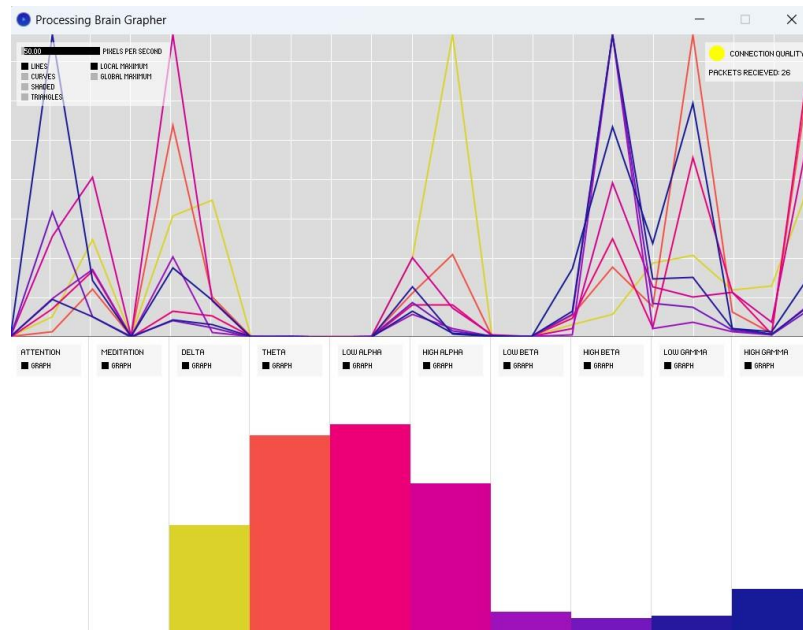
Processing Brain Grapher

50.00 PIXELS PER SECOND

LINES
CURVES
SHADED
TRIANGLES

LOCAL MAXIMUM
GLOBAL MAXIMUM

CONNECTION QUALITY
PACKETS RECIEVED: 26

ATTENTION
GRAPH

MEDITATION
GRAPH

DELTA
GRAPH

THETA
GRAPH

LOW ALPHA
GRAPH

HIGH ALPHA
GRAPH

LOW BETA
GRAPH

HIGH BETA
GRAPH

LOW GAMMA
GRAPH

HIGH GAMMA
GRAPH